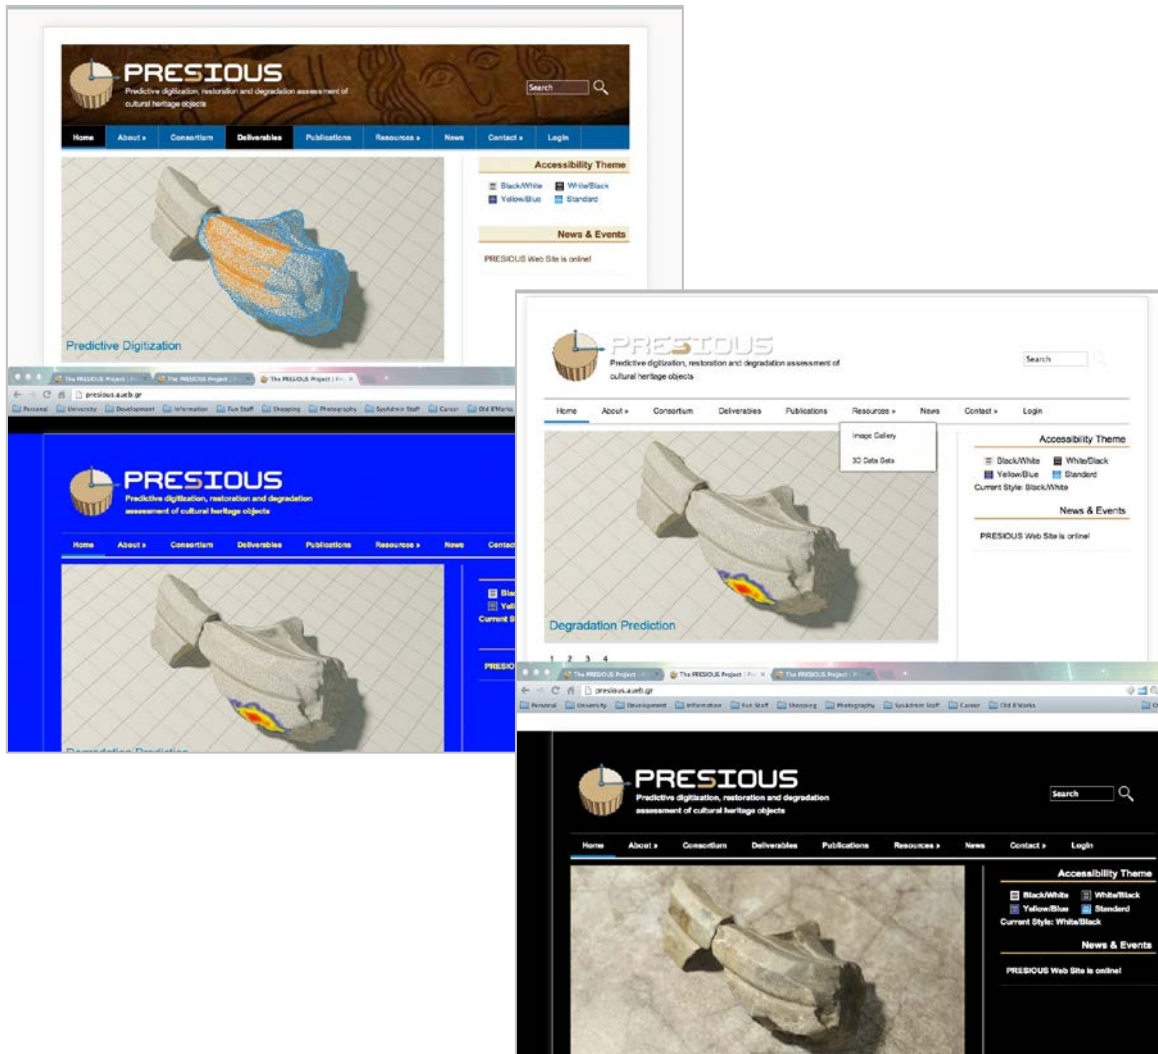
PRESIOUS
Predictive digitization, restoration and degradation assessment of cultural heritage objects

Search

Home About » Consortium Deliverables Publications Resources » News Contact » Login

Accessibility Theme
Black/White White/Black
Yellow/Blue Standard

News & Events
PRESIOUS Web Site is online!

Predictive Digitization

The PRESIOUS Project | The PRESIOUS Project | The PRESIOUS Project
presious.aueb.gr
Personal University Development Information Fun Stuff Shopping Photography SysAdmin Stuff Career Old R'Works

PRESIOUS
Predictive digitization, restoration and degradation assessment of cultural heritage objects

Home About » Consortium Deliverables Publications Resources » News Contac

Blac
Yell
Current S

PRESIO

Degradation Prediction

PRESIOUS
Predictive digitization, restoration and degradation assessment of cultural heritage objects

Search

Home About » Consortium Deliverables Publications Resources » News Contact » Login

Image Gallery
3D Data Sets

Accessibility Theme
Black/White White/Black
Yellow/Blue Standard
Current Style: Black/White

News & Events
PRESIOUS Web Site is online!

Degradation Prediction

1 2 3 4

The PRESIOUS Project | The PRESIOUS Project | The PRESIOUS Project
presious.aueb.gr
Personal University Development Information Fun Stuff Shopping Photography SysAdmin Stuff Career Old R'Works

PRESIOUS
Predictive digitization, restoration and degradation assessment of cultural heritage objects

Search

Home About » Consortium Deliverables Publications Resources » News Contact » Login

Accessibility Theme
Black/White White/Black
Yellow/Blue Standard
Current Style: White/Black

News & Events
PRESIOUS Web Site is online!